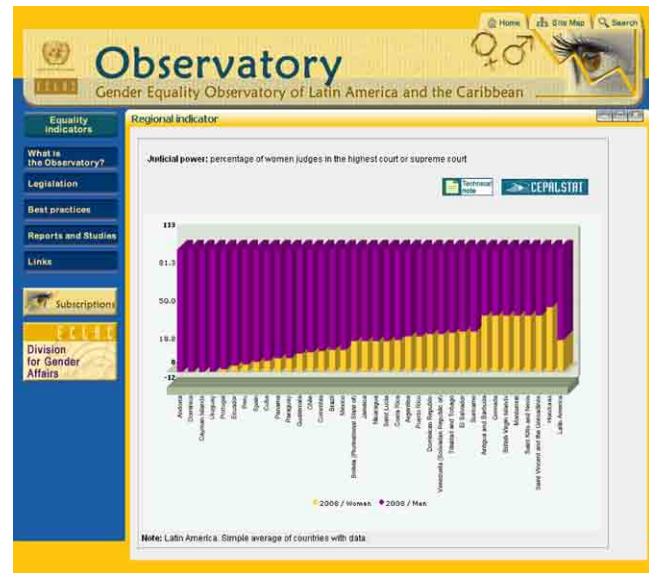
Home | Site Map | Search

ECLAC

Observatory

Gender Equality Observatory of Latin America and the Caribbean

Equality indicators

What is the Observatory?

Legislation

Best practices

Reports and Studies

Links

Subscriptions

ECLAC

Division for Gender Affairs

Regional indicator

Judicial power: percentage of women judges in the highest court or supreme court

Technical note

CEPALSTAT

113

81.3

50.0

18.8

0

-12

Andorra
Dominica
Cayman Islands
Uruguay
Portugal
Ecuador
Peru
Spain
Cuba
Panama
Paraguay
Guatemala
Chile
Colombia
Brazil
Mexico
Bolivia (Plurinational State of)
Jamaica
Nicaragua
Saint Lucia
Costa Rica
Argentina
Puerto Rico
Dominican Republic
Venezuela (Bolivarian Republic of)
Trinidad and Tobago
El Salvador
Suriname
Antigua and Barbuda
Grenada
British Virgin Islands
Montserrat
Saint Kitts and Nevis
Saint Vincent and the Grenadines
Honduras
Latin America

2008 / Women   2008 / Men

Note: Latin America. Simple average of countries with data.